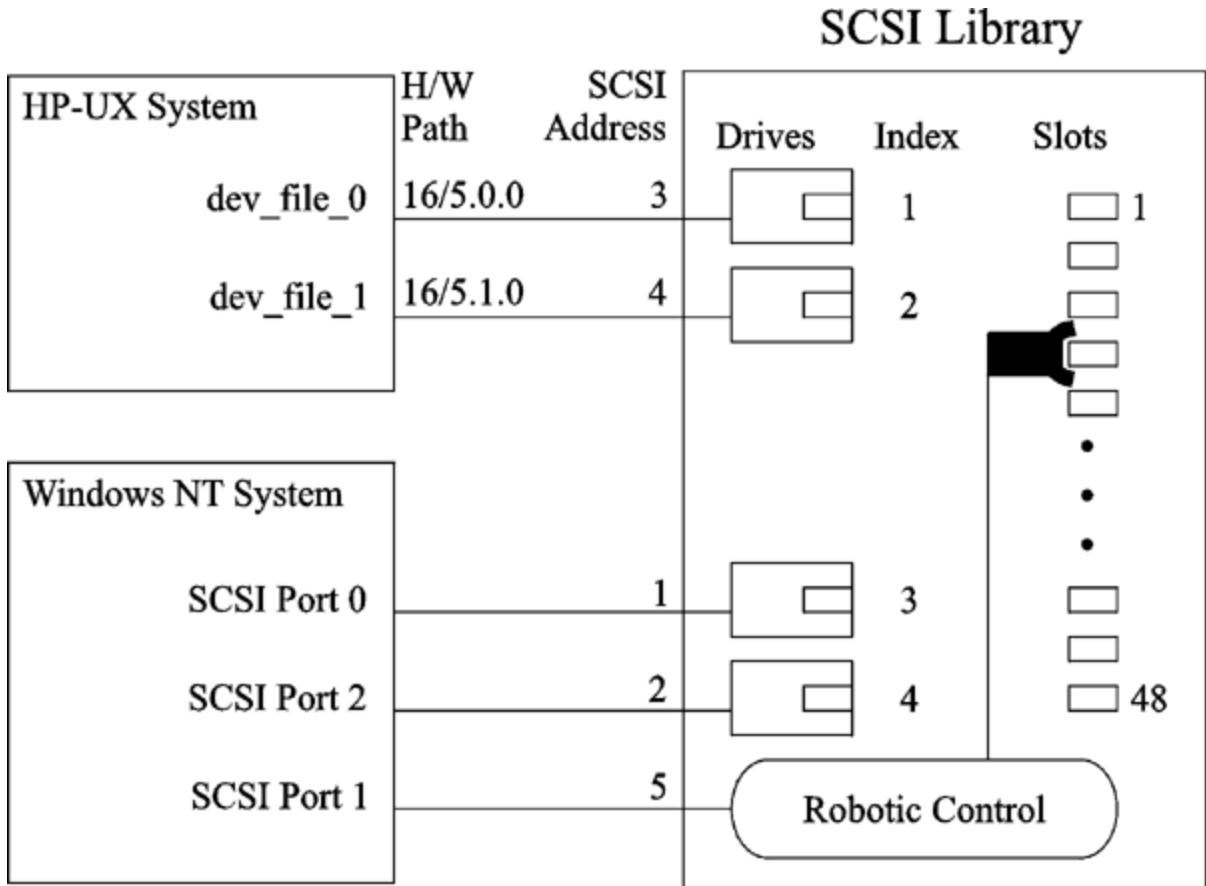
SCSI Library

HP-UX System

H/W Path

SCSI Address

Drives

Index

Slots

dev_file_0

16/5.0.0

3

1

1

dev_file_1

16/5.1.0

4

2

Windows NT System

SCSI Port 0

1

3

SCSI Port 2

2

4

48

SCSI Port 1

5

Robotic Control